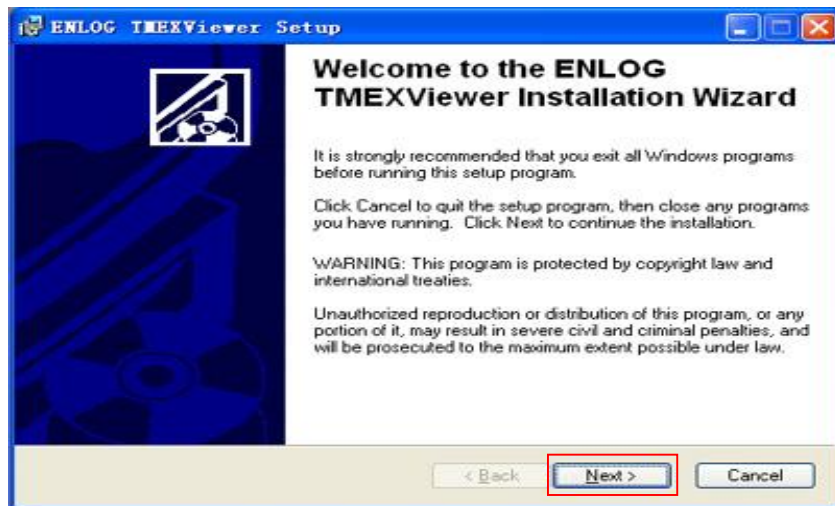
ENLOG TMEXViewer Setup

Welcome to the ENLOG TMEXViewer Installation Wizard

It is strongly recommended that you exit all Windows programs before running this setup program.

Click Cancel to quit the setup program, then close any programs you have running. Click Next to continue the installation.

WARNING: This program is protected by copyright law and international treaties.

Unauthorized reproduction or distribution of this program, or any portion of it, may result in severe civil and criminal penalties, and will be prosecuted to the maximum extent possible under law.

< Back | Next > | Cancel